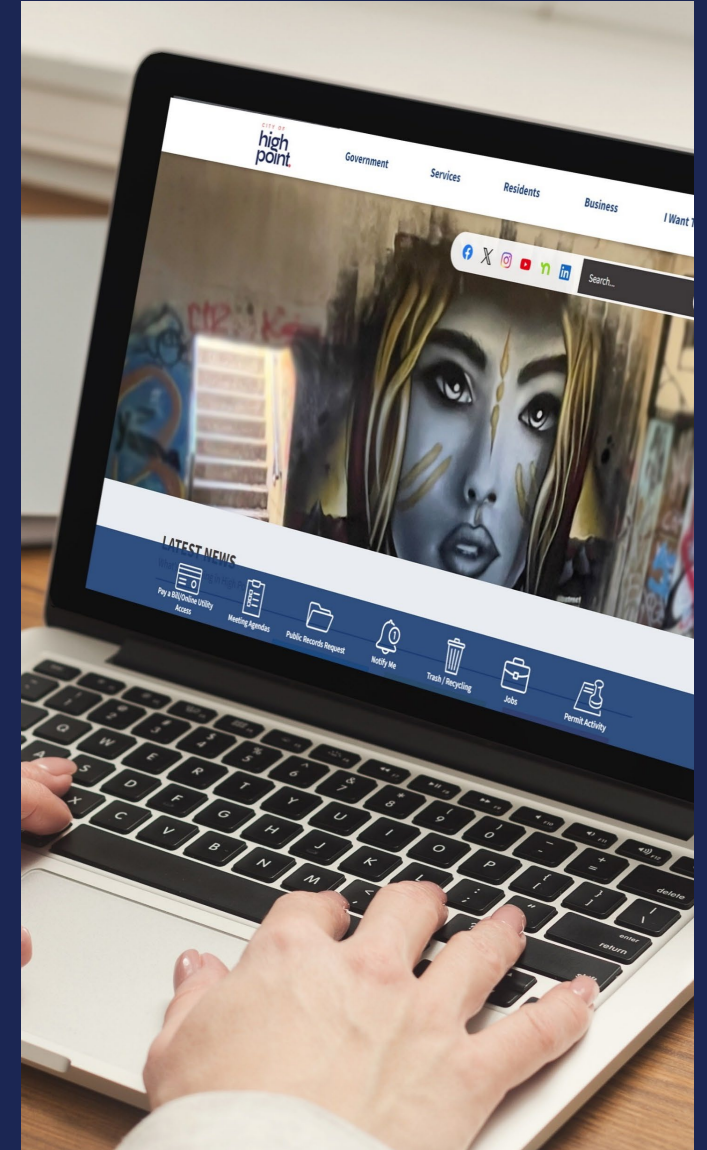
CITY OF
high point.

Government
Services
Residents
Business
I Want T

Search...

LATEST NEWS

Pay a Bill/Online Utility Access
Meeting Agendas
Public Records Request
Notify Me
Trash / Recycling
Jobs
Permit Activity

delete
enter
return